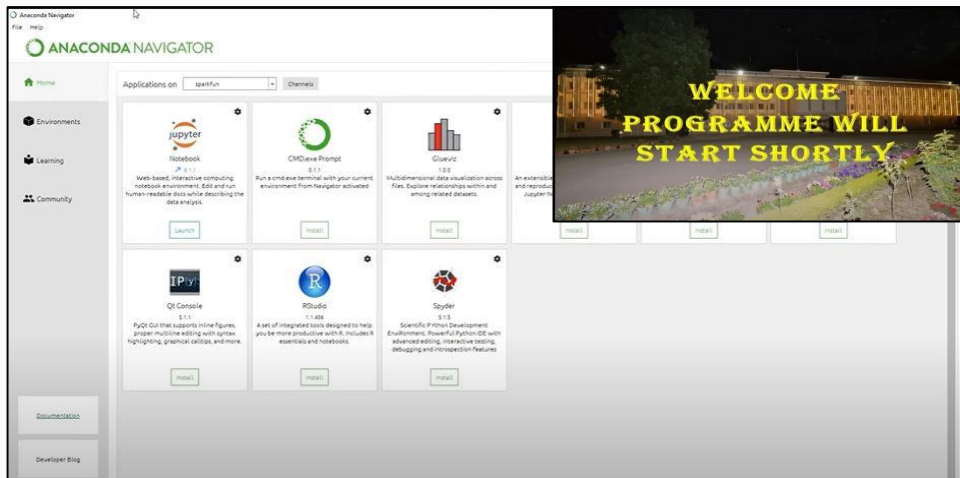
Anaconda Navigator
File Help
ANACONDA NAVIGATOR

Home
Environments
Learning
Community

Applications on sparkfun Channels

jupyter
Notebook
6.1.1
Web-based, interactive computing notebook environment. Edit and run human-readable docs while describing the data analysis.
Launch

CMD.exe Prompt
0.1.1
Run a cmd.exe terminal with your current environment from Navigator activated
Install

Glueviz
1.0.0
Multidimensional data visualization across files. Explore relationships within and among related datasets.
Install

An extensible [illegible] and reproduc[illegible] Jupyter N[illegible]
Install

Install

Install

Qt Console
5.1.1
PyQt GUI that supports inline figures, proper multiline editing with syntax highlighting, graphical calltips, and more.
Install

RStudio
1.1.456
A set of integrated tools designed to help you be more productive with R. Includes R essentials and notebooks.
Install

Spyder
5.1.5
Scientific Python Development Environment. Powerful Python IDE with advanced editing, interactive testing, debugging and introspection features
Install

Documentation

Developer Blog

WELCOME
PROGRAMME WILL
START SHORTLY